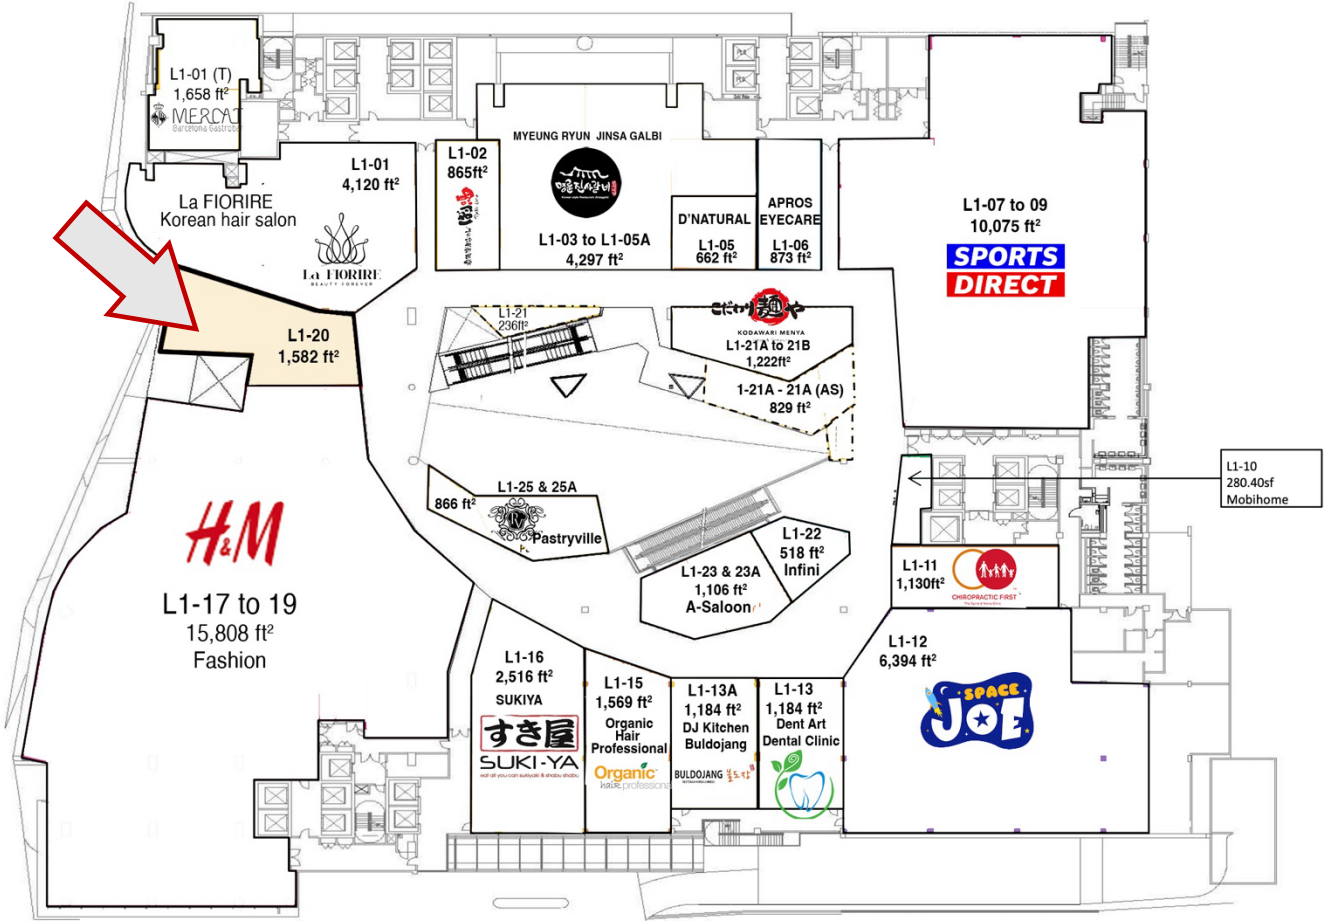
L1-01 (T)
1,658 ft²
MERCAT
Barcelona Gastrobar

L1-01
4,120 ft²

La FIORIRE
Korean hair salon
La FIORIRE
BEAUTY FOREVER

L1-02
865ft²

MYEUNG RYUN JINSA GALBI
명륜진사갈비

L1-03 to L1-05A
4,297 ft²

D'NATURAL
L1-05
662 ft²

APROS EYECARE
L1-06
873 ft²

L1-07 to 09
10,075 ft²
SPORTS DIRECT

L1-20
1,582 ft²

L1-21
236ft²

こだわり麺や
KODAWARI MENYA
L1-21A to 21B
1,222ft²

1-21A - 21A (AS)
829 ft²

L1-10
280.40sf
Mobihome

L1-25 & 25A
866 ft²
Pastryville

L1-22
518 ft²
Infini

L1-23 & 23A
1,106 ft²
A-Saloon

L1-11
1,130ft²
CHIROPRACTIC FIRST

H&M
L1-17 to 19
15,808 ft²
Fashion

L1-12
6,394 ft²
SPACE JOE

L1-16
2,516 ft²
SUKIYA
すき屋
SUKI-YA
eat all you can sukiyaki & shabu shabu

L1-15
1,569 ft²
Organic Hair Professional
Organic hair professional

L1-13A
1,184 ft²
DJ Kitchen Buldojang
BULDOJANG 불도장

L1-13
1,184 ft²
Dent Art Dental Clinic